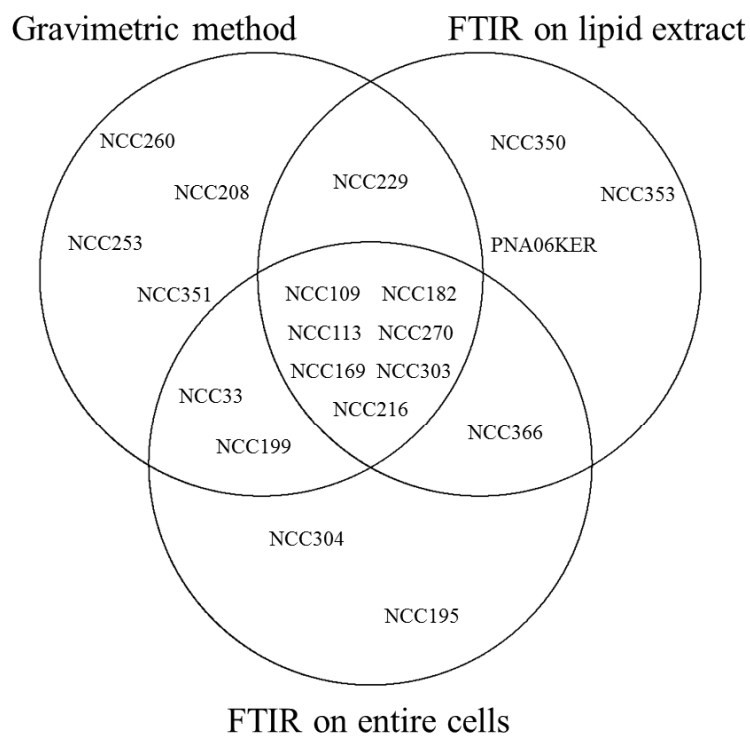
Gravimetric method

FTIR on lipid extract

NCC260

NCC208

NCC253

NCC351

NCC229

NCC350

NCC353

PNA06KER

NCC109 NCC182

NCC113 NCC270

NCC169 NCC303

NCC216

NCC33

NCC199

NCC366

NCC304

NCC195

FTIR on entire cells